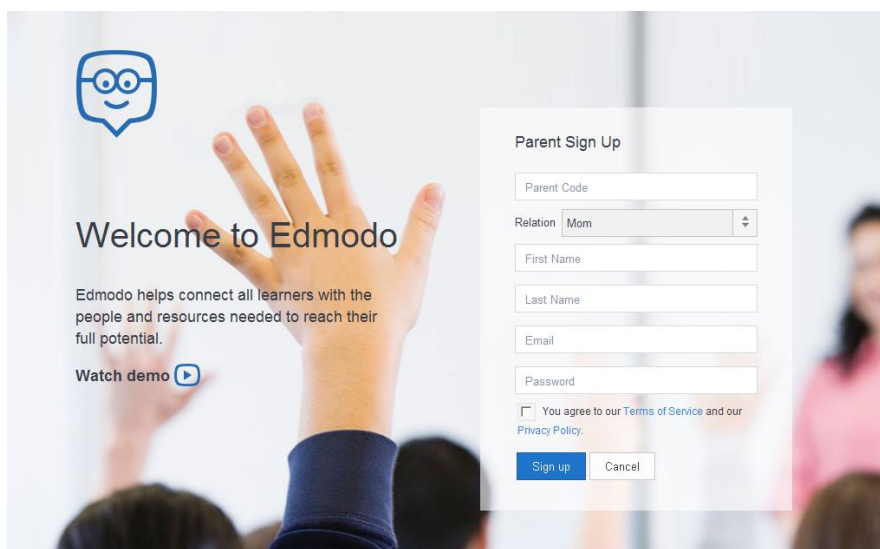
Welcome to Edmodo

Edmodo helps connect all learners with the people and resources needed to reach their full potential.

Watch demo

Parent Sign Up

Parent Code

Relation Mom

First Name

Last Name

Email

Password

You agree to our Terms of Service and our Privacy Policy.

Sign up Cancel